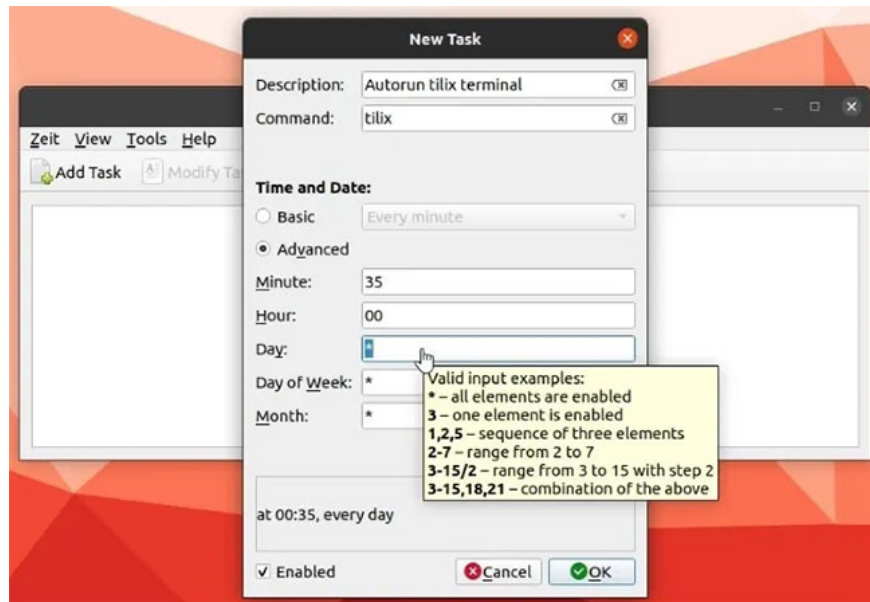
New Task

Zeit View Tools Help

Add Task Modify Ta

Description: Autorun tilix terminal

Command: tilix

Time and Date:

Basic Every minute

Advanced

Minute: 35

Hour: 00

Day: *

Day of Week: *

Month: *

Valid input examples:
* – all elements are enabled
3 – one element is enabled
1,2,5 – sequence of three elements
2-7 – range from 2 to 7
3-15/2 – range from 3 to 15 with step 2
3-15,18,21 – combination of the above

at 00:35, every day

Enabled

Cancel OK